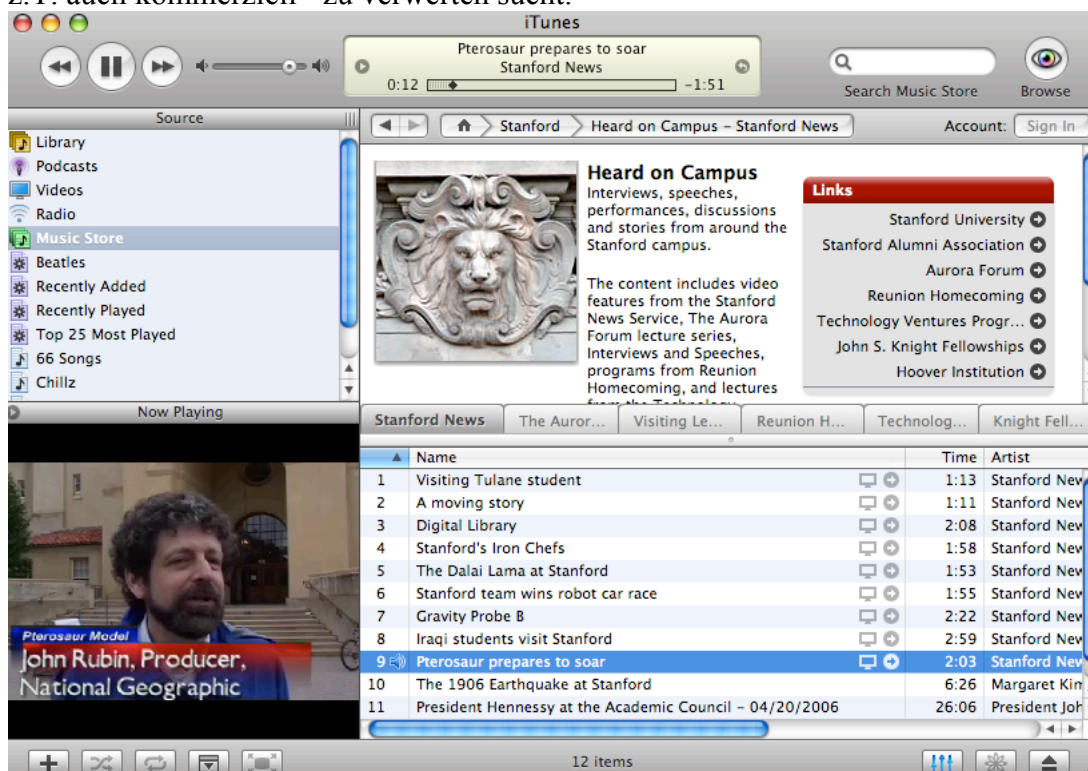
z.T. auch kommerziell – zu verwerten sucht.

iTunes

Pterosaur prepares to soar
Stanford News
0:12 −1:51

Search Music Store

Browse

Source

Library
Podcasts
Videos
Radio
Music Store
Beatles
Recently Added
Recently Played
Top 25 Most Played
66 Songs
Chillz

Now Playing

Pterosaur Model
John Rubin, Producer, National Geographic

Stanford > Heard on Campus – Stanford News

Account: Sign In

Heard on Campus
Interviews, speeches, performances, discussions and stories from around the Stanford campus.

The content includes video features from the Stanford News Service, The Aurora Forum lecture series, Interviews and Speeches, programs from Reunion Homecoming, and lectures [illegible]

Links
Stanford University
Stanford Alumni Association
Aurora Forum
Reunion Homecoming
Technology Ventures Progr...
John S. Knight Fellowships
Hoover Institution

Stanford News | The Auror... | Visiting Le... | Reunion H... | Technolog... | Knight Fell...

| | Name | Time | Artist |
|---|---|---|---|
| 1 | Visiting Tulane student | 1:13 | Stanford New |
| 2 | A moving story | 1:11 | Stanford New |
| 3 | Digital Library | 2:08 | Stanford New |
| 4 | Stanford's Iron Chefs | 1:58 | Stanford New |
| 5 | The Dalai Lama at Stanford | 1:53 | Stanford New |
| 6 | Stanford team wins robot car race | 1:55 | Stanford New |
| 7 | Gravity Probe B | 2:22 | Stanford New |
| 8 | Iraqi students visit Stanford | 2:59 | Stanford New |
| 9 | Pterosaur prepares to soar | 2:03 | Stanford New |
| 10 | The 1906 Earthquake at Stanford | 6:26 | Margaret Kim |
| 11 | President Hennessy at the Academic Council – 04/20/2006 | 26:06 | President Joh |

12 items